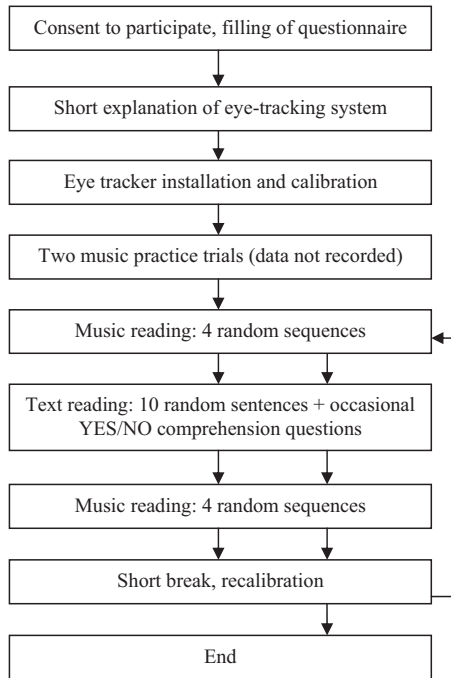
Consent to participate, filling of questionnaire

Short explanation of eye-tracking system

Eye tracker installation and calibration

Two music practice trials (data not recorded)

Music reading: 4 random sequences

Text reading: 10 random sentences + occasional YES/NO comprehension questions

Music reading: 4 random sequences

Short break, recalibration

End